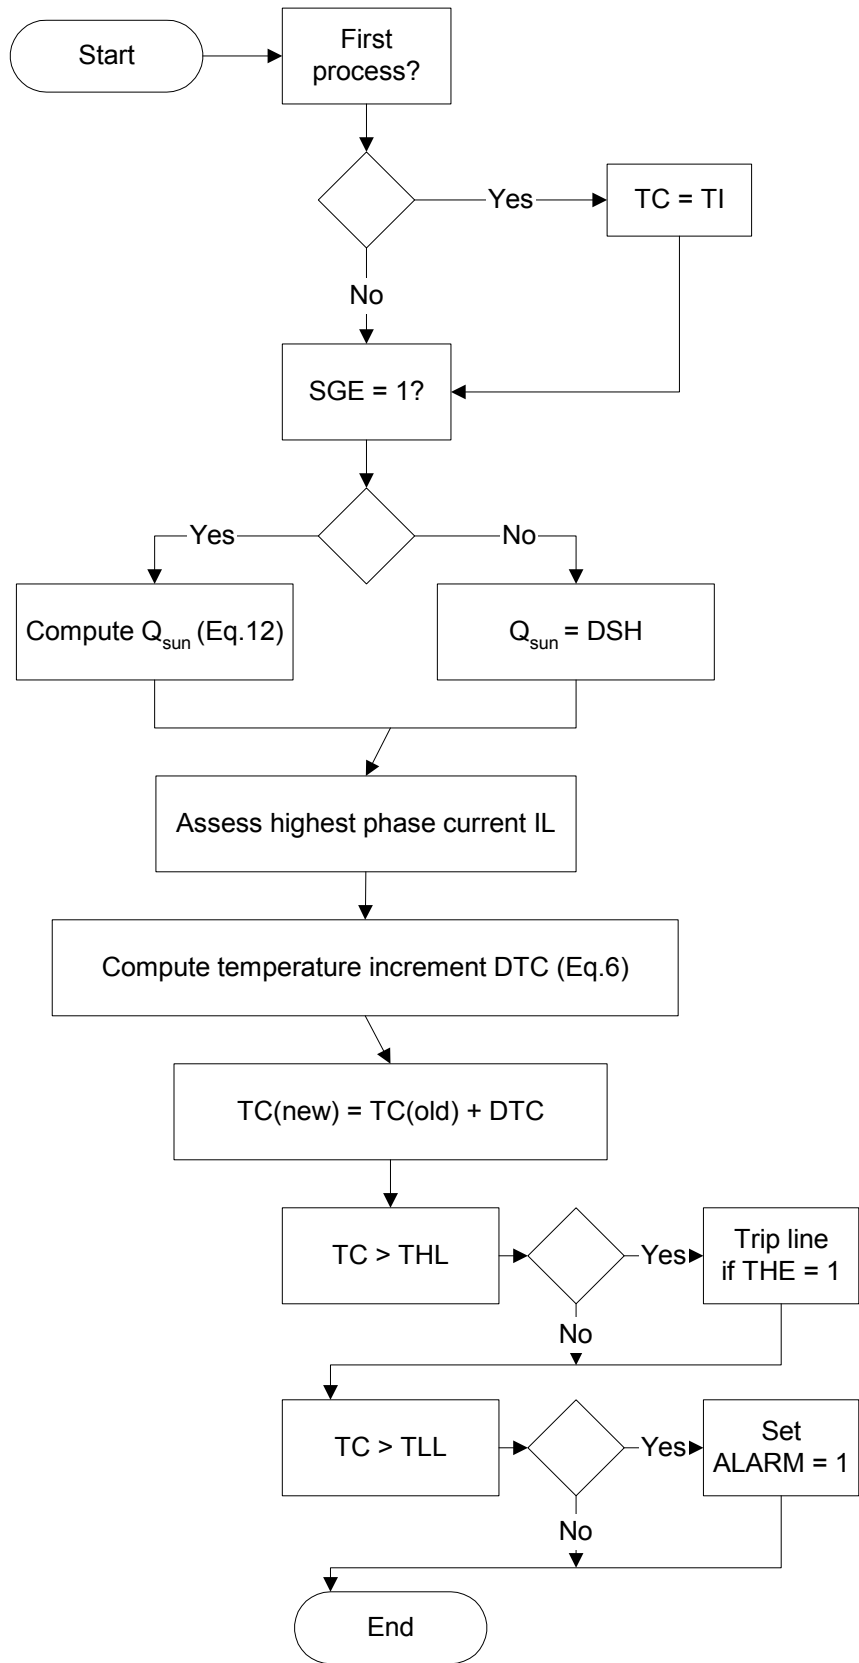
Start

First process?

Yes

TC = TI

No

SGE = 1?

Yes

No

Compute $Q_{sun}$ (Eq.12)

$Q_{sun}$ = DSH

Assess highest phase current IL

Compute temperature increment DTC (Eq.6)

TC(new) = TC(old) + DTC

TC > THL

Yes

Trip line if THE = 1

No

TC > TLL

Yes

Set ALARM = 1

No

End